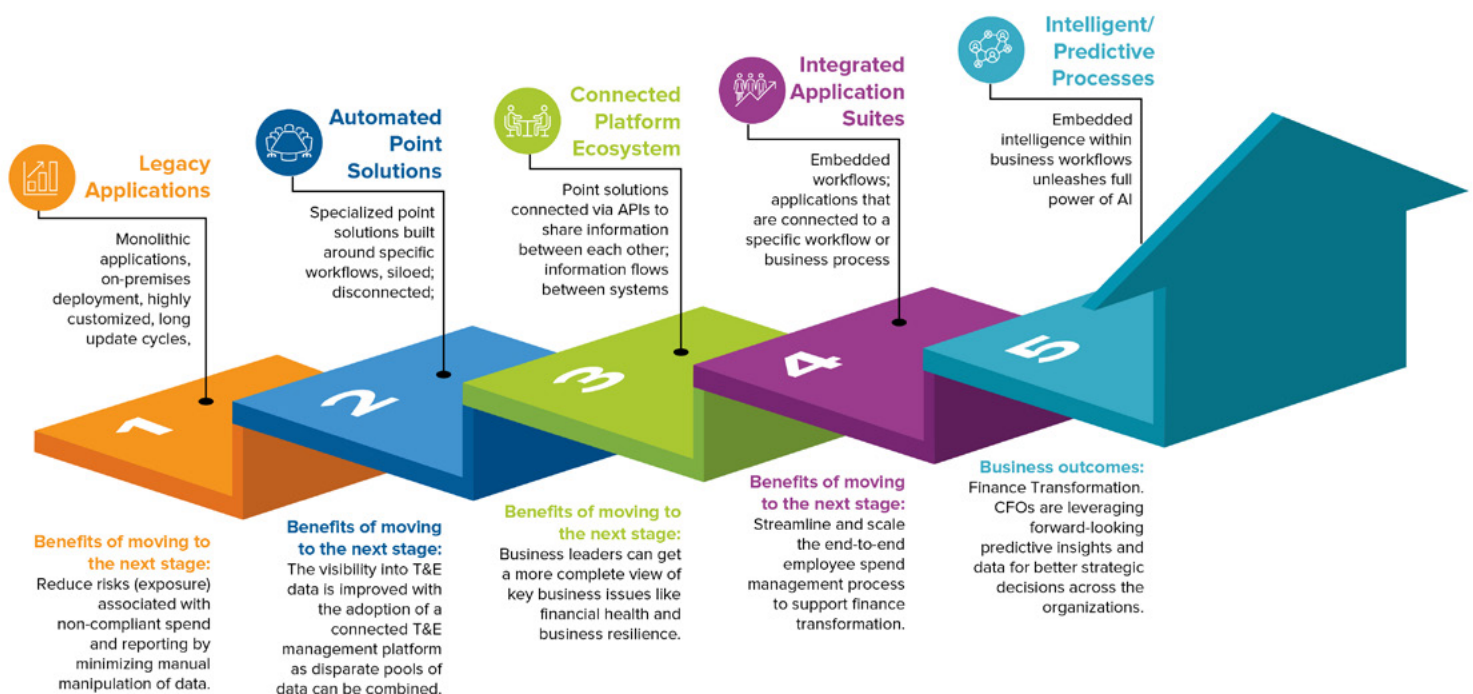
Legacy Applications

Monolithic applications, on-premises deployment, highly customized, long update cycles,

Automated Point Solutions

Specialized point solutions built around specific workflows, siloed; disconnected;

Connected Platform Ecosystem

Point solutions connected via APIs to share information between each other; information flows between systems

Integrated Application Suites

Embedded workflows; applications that are connected to a specific workflow or business process

Intelligent/ Predictive Processes

Embedded intelligence within business workflows unleashes full power of AI

1

2

3

4

5

Benefits of moving to the next stage:
Reduce risks (exposure) associated with non-compliant spend and reporting by minimizing manual manipulation of data.

Benefits of moving to the next stage:
The visibility into T&E data is improved with the adoption of a connected T&E management platform as disparate pools of data can be combined.

Benefits of moving to the next stage:
Business leaders can get a more complete view of key business issues like financial health and business resilience.

Benefits of moving to the next stage:
Streamline and scale the end-to-end employee spend management process to support finance transformation.

Business outcomes:
Finance Transformation. CFOs are leveraging forward-looking predictive insights and data for better strategic decisions across the organizations.